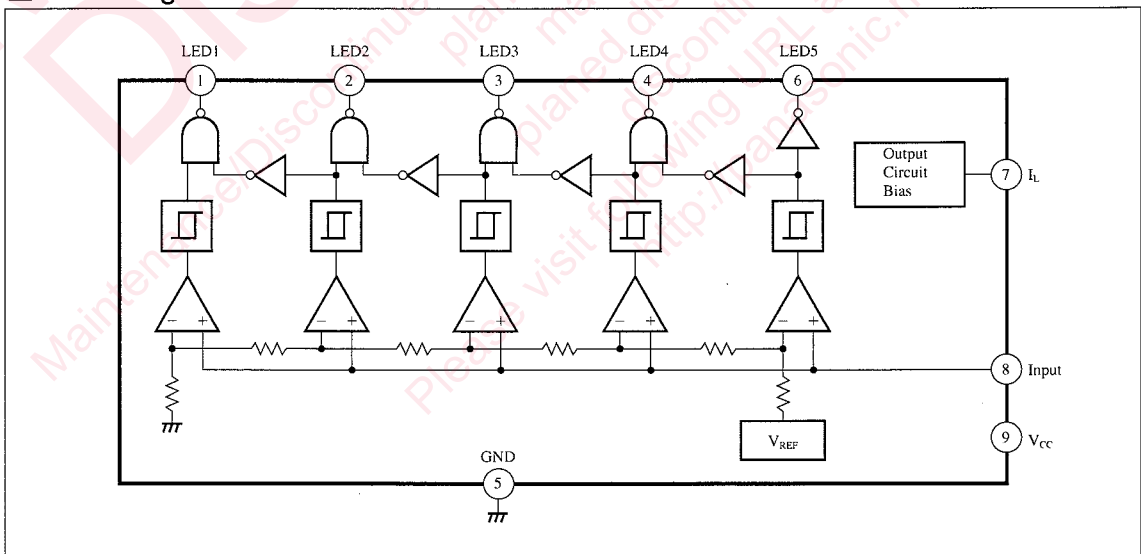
LED1
LED2
LED3
LED4
LED5
1
2
3
4
6
Output Circuit Bias
7
$I_L$
8
Input
9
$V_{CC}$
$V_{REF}$
GND
5
Maintenance/Discontinued
Please visit following URL
planed maintenance
planed discontinued
http://panasonic.